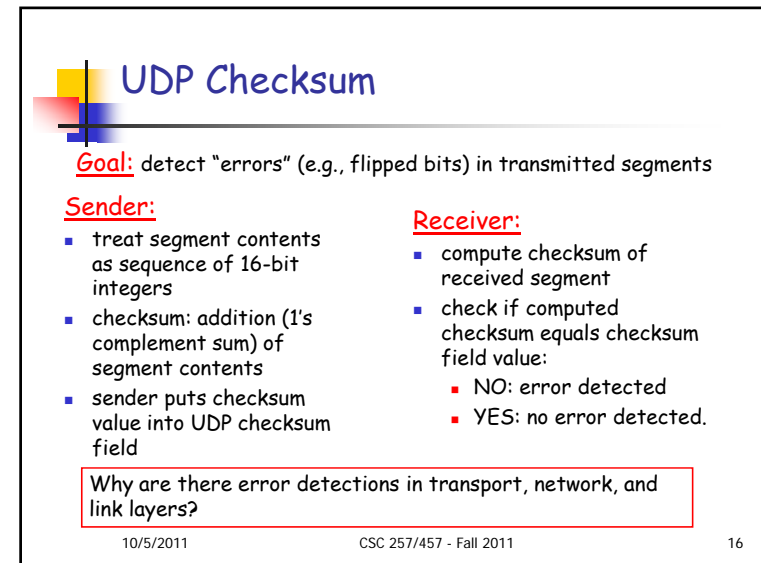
UDP Checksum

Goal: detect "errors" (e.g., flipped bits) in transmitted segments

Sender:
- treat segment contents as sequence of 16-bit integers
- checksum: addition (1's complement sum) of segment contents
- sender puts checksum value into UDP checksum field

Receiver:
- compute checksum of received segment
- check if computed checksum equals checksum field value:
  - NO: error detected
  - YES: no error detected.

Why are there error detections in transport, network, and link layers?

10/5/2011 CSC 257/457 - Fall 2011 16